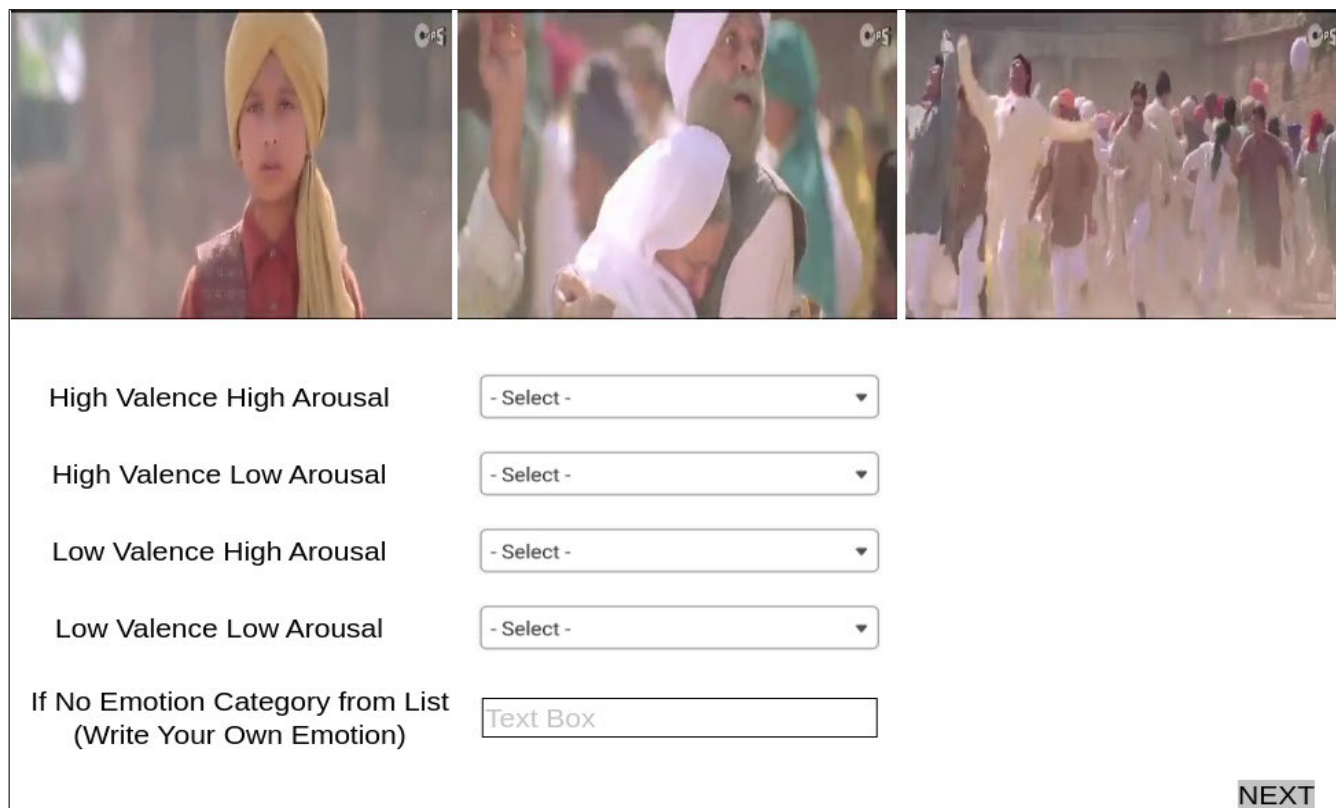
High Valence High Arousal - Select -

High Valence Low Arousal - Select -

Low Valence High Arousal - Select -

Low Valence Low Arousal - Select -

If No Emotion Category from List (Write Your Own Emotion) Text Box

NEXT